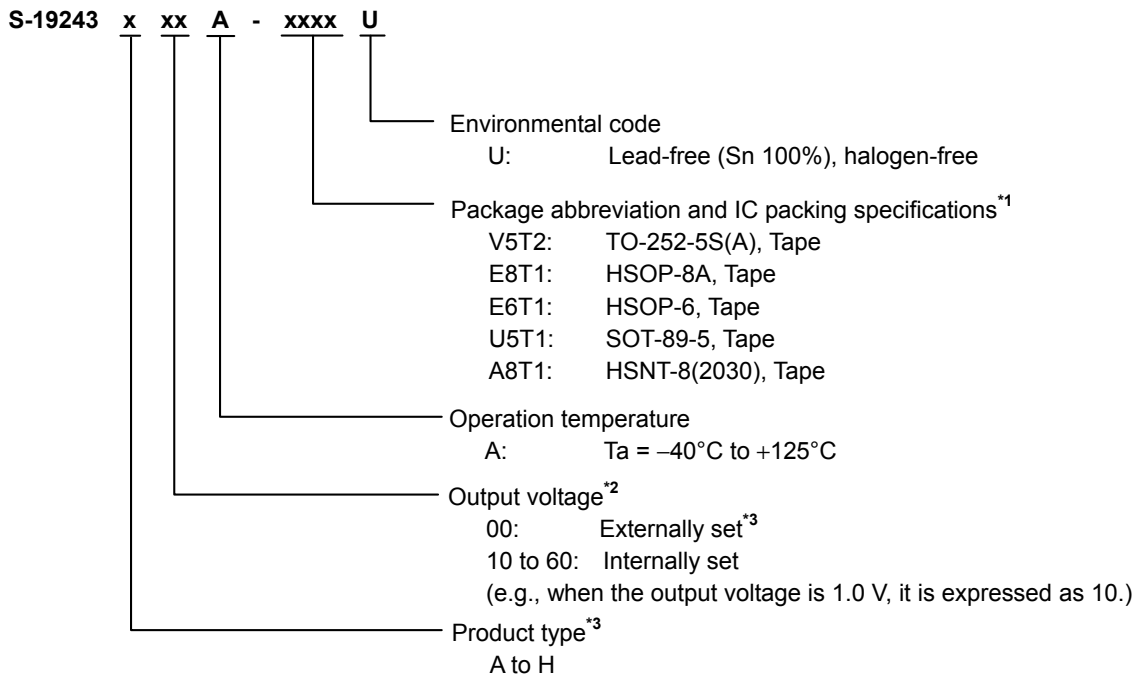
S-19243 x xx A - xxxx U

Environmental code
U: Lead-free (Sn 100%), halogen-free

Package abbreviation and IC packing specifications$^{*1}$
V5T2: TO-252-5S(A), Tape
E8T1: HSOP-8A, Tape
E6T1: HSOP-6, Tape
U5T1: SOT-89-5, Tape
A8T1: HSNT-8(2030), Tape

Operation temperature
A: Ta = −40°C to +125°C

Output voltage$^{*2}$
00: Externally set$^{*3}$
10 to 60: Internally set
(e.g., when the output voltage is 1.0 V, it is expressed as 10.)

Product type$^{*3}$
A to H